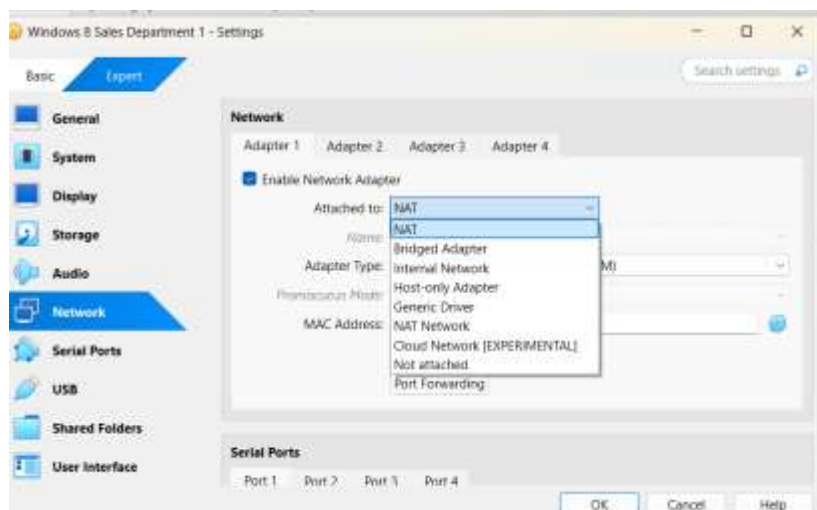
Windows 8 Sales Department 1 - Settings

Basic Expert

Search settings

General
System
Display
Storage
Audio
Network
Serial Ports
USB
Shared Folders
User Interface

Network

Adapter 1 Adapter 2 Adapter 3 Adapter 4

Enable Network Adapter

Attached to: NAT

Name:

Adapter Type: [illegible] M)

Promiscuous Mode:

MAC Address:

NAT
Bridged Adapter
Internal Network
Host-only Adapter
Generic Driver
NAT Network
Cloud Network [EXPERIMENTAL]
Not attached

Port Forwarding

Serial Ports

Port 1 Port 2 Port 3 Port 4

OK Cancel Help